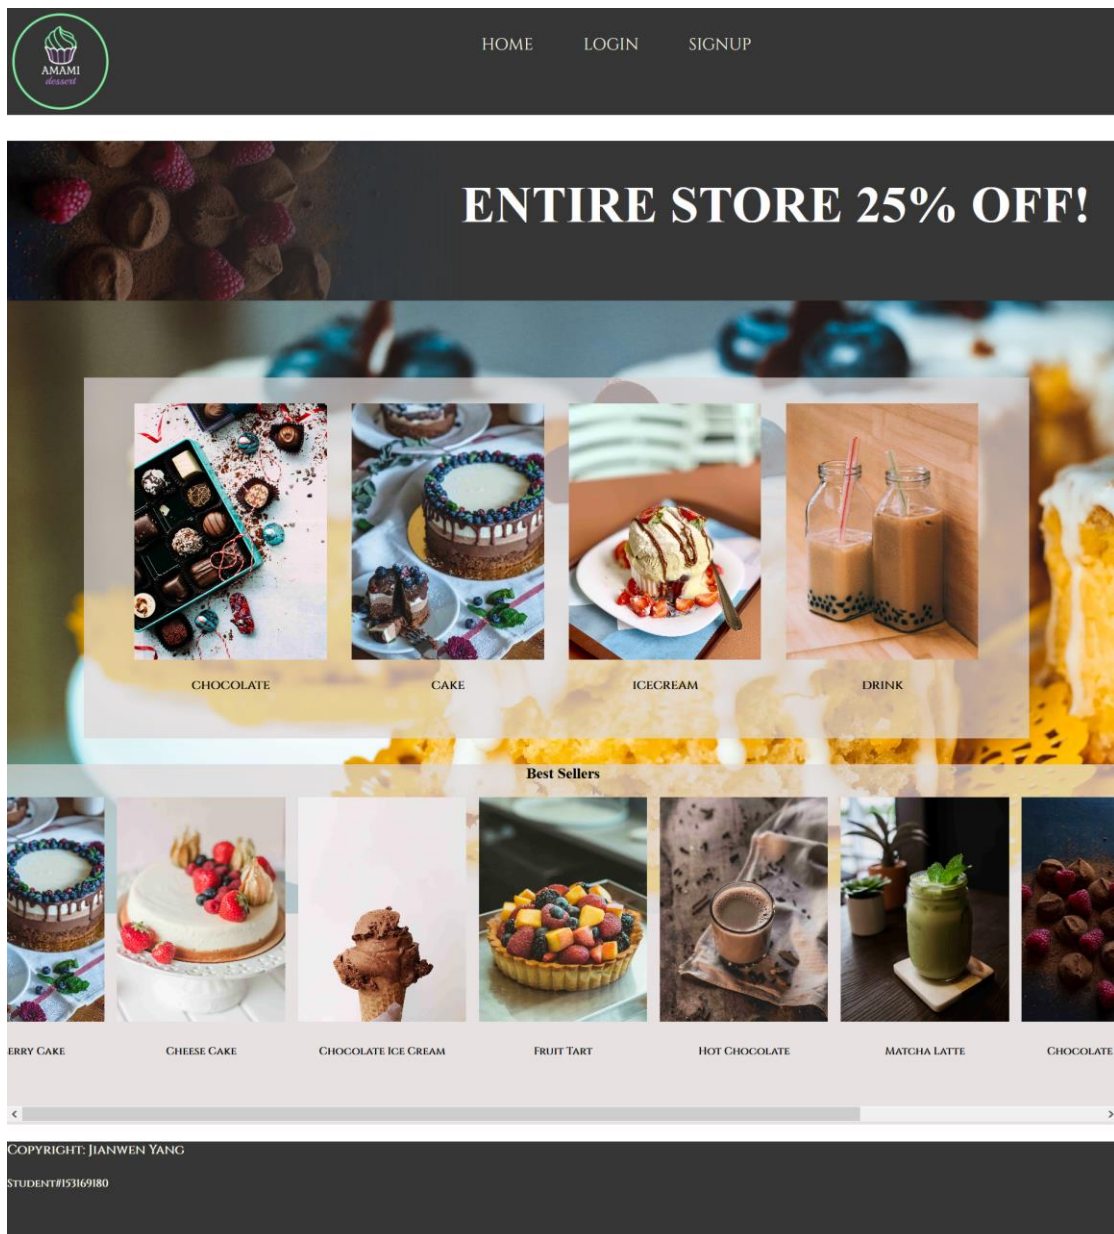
AMAMI
dessert

HOME LOGIN SIGNUP

ENTIRE STORE 25% OFF!

CHOCOLATE

CAKE

ICECREAM

DRINK

Best Sellers

ERRY CAKE

CHEESE CAKE

CHOCOLATE ICE CREAM

FRUIT TART

HOT CHOCOLATE

MATCHA LATTE

CHOCOLATE

COPYRIGHT: JIANWEN YANG

STUDENT#153169180